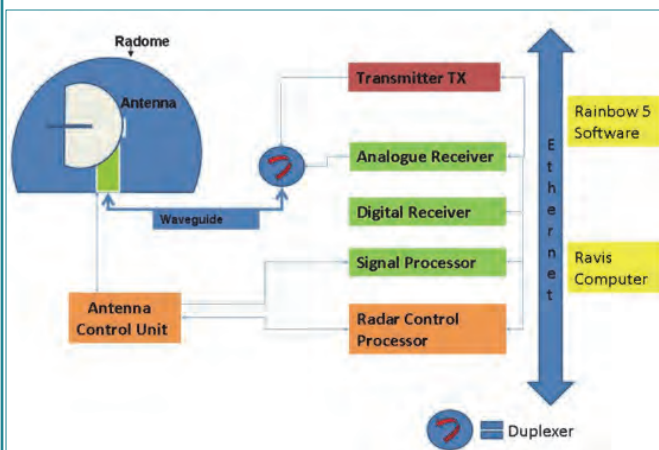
Radome

Antenna

Waveguide

Transmitter TX

Analogue Receiver

Digital Receiver

Signal Processor

Antenna Control Unit

Radar Control Processor

Ethernet

Rainbow 5 Software

Ravis Computer

= Duplexer